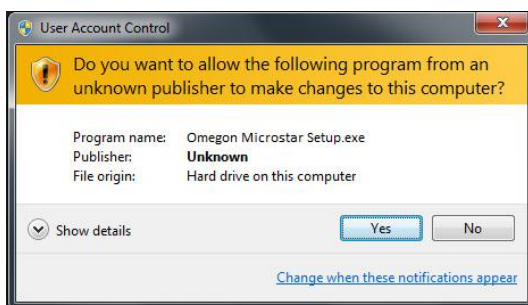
User Account Control

Do you want to allow the following program from an unknown publisher to make changes to this computer?

| | |
|---|---|
| Program name: | Omegon Microstar Setup.exe |
| Publisher: | **Unknown** |
| File origin: | Hard drive on this computer |

Show details

Yes

No

Change when these notifications appear